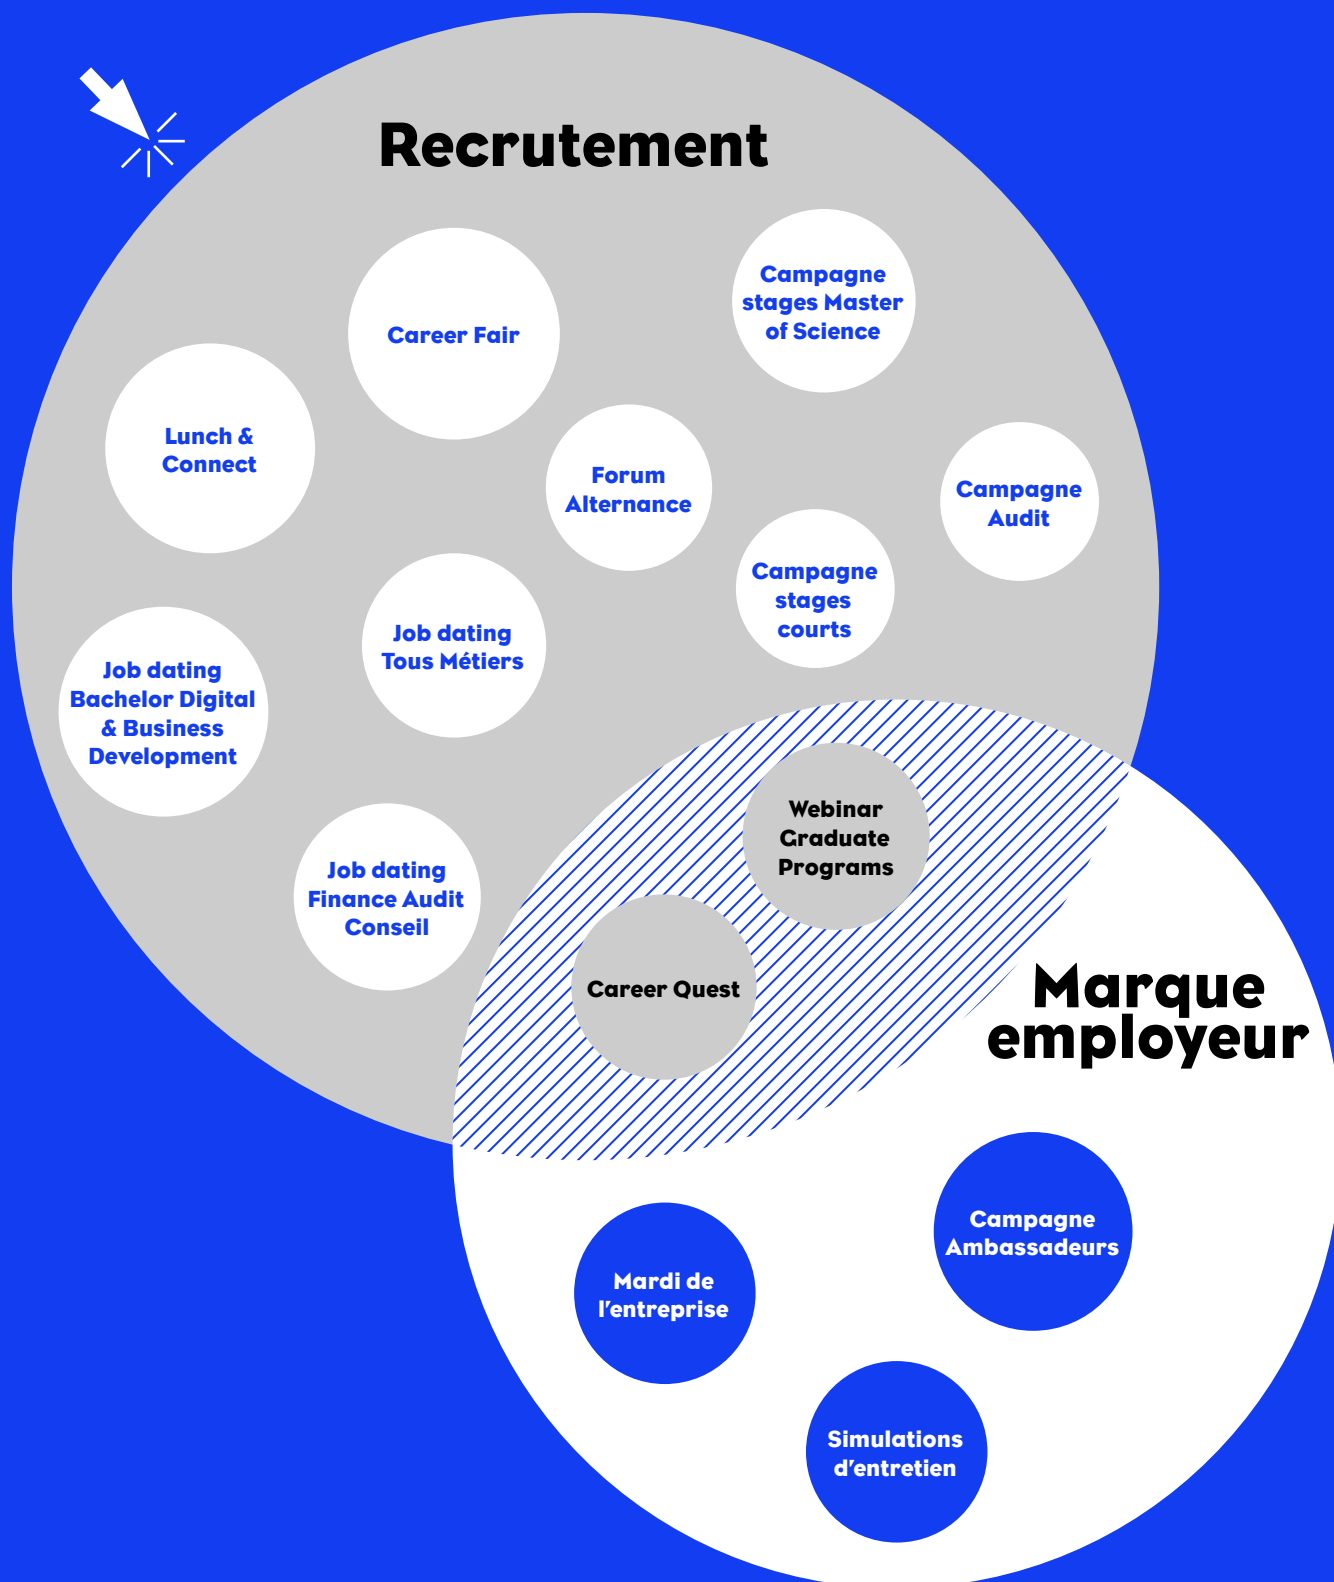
Recrutement

Career Fair

Campagne stages Master of Science

Lunch & Connect

Forum Alternance

Campagne Audit

Campagne stages courts

Job dating Tous Métiers

Job dating Bachelor Digital & Business Development

Job dating Finance Audit Conseil

Webinar Graduate Programs

Career Quest

Marque employeur

Campagne Ambassadeurs

Mardi de l'entreprise

Simulations d'entretien